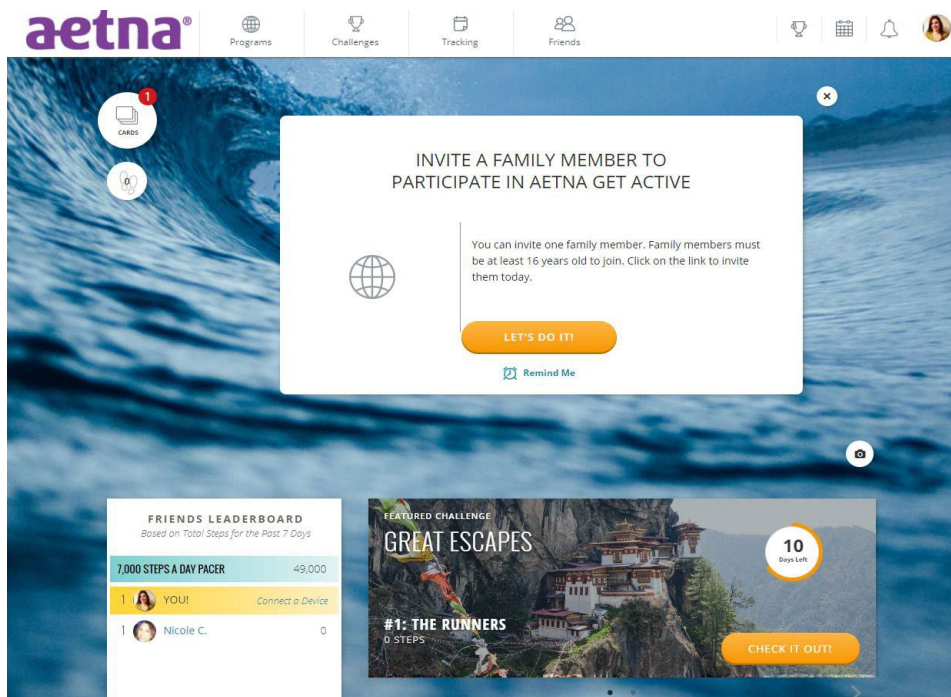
aetna®

Programs

Challenges

Tracking

Friends

1
CARDS

0

×

INVITE A FAMILY MEMBER TO PARTICIPATE IN AETNA GET ACTIVE

You can invite one family member. Family members must be at least 16 years old to join. Click on the link to invite them today.

LET'S DO IT!

Remind Me

FRIENDS LEADERBOARD
Based on Total Steps for the Past 7 Days

| 7,000 STEPS A DAY PACER | 49,000 |
|---|---|
| 1 YOU! | Connect a Device |
| 1 Nicole C. | 0 |

FEATURED CHALLENGE
GREAT ESCAPES

10
Days Left

#1: THE RUNNERS
0 STEPS

CHECK IT OUT!